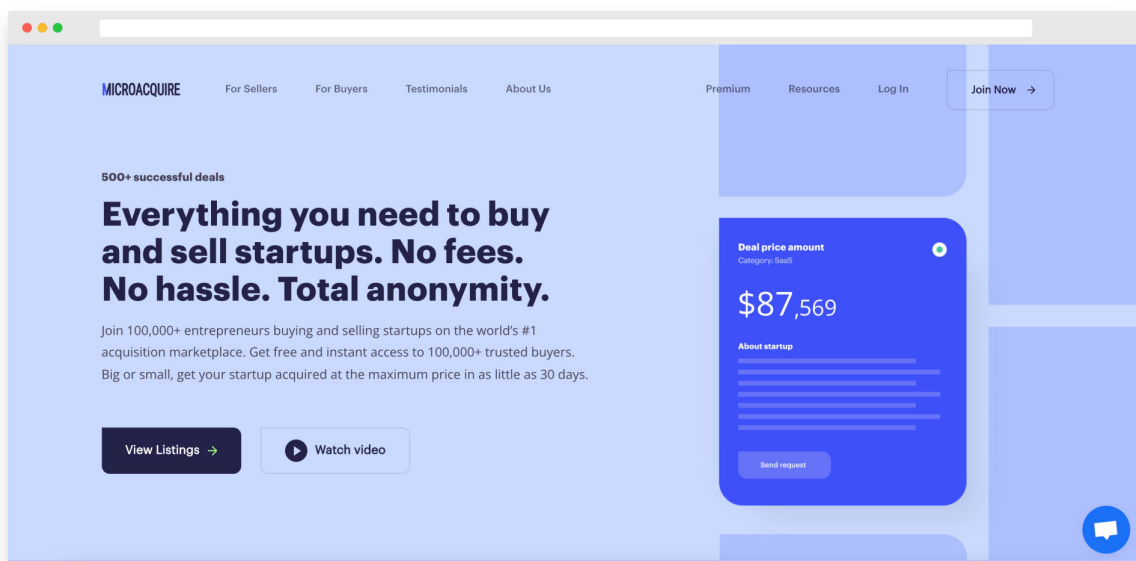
MICROACQUIRE For Sellers For Buyers Testimonials About Us Premium Resources Log In Join Now →

500+ successful deals

Everything you need to buy and sell startups. No fees. No hassle. Total anonymity.

Join 100,000+ entrepreneurs buying and selling startups on the world's #1 acquisition marketplace. Get free and instant access to 100,000+ trusted buyers. Big or small, get your startup acquired at the maximum price in as little as 30 days.

View Listings →

Watch video

Deal price amount
Category: SaaS

$87,569

About startup

Send request